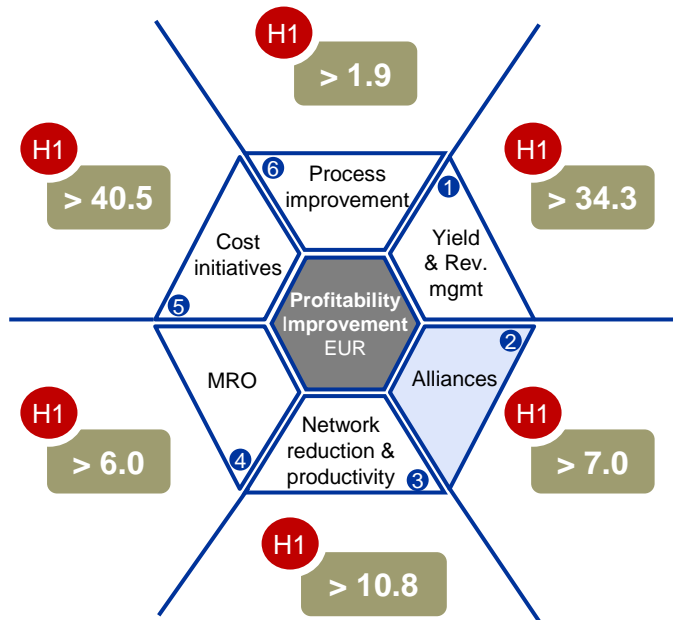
H1
> 1.9

H1
> 40.5

H1
> 34.3

6 Process improvement

1 Yield & Rev. mgmt

Cost initiatives

5

Profitability Improvement EUR

MRO

2 Alliances

4

Network reduction & productivity 3

H1
> 6.0

H1
> 7.0

H1
> 10.8